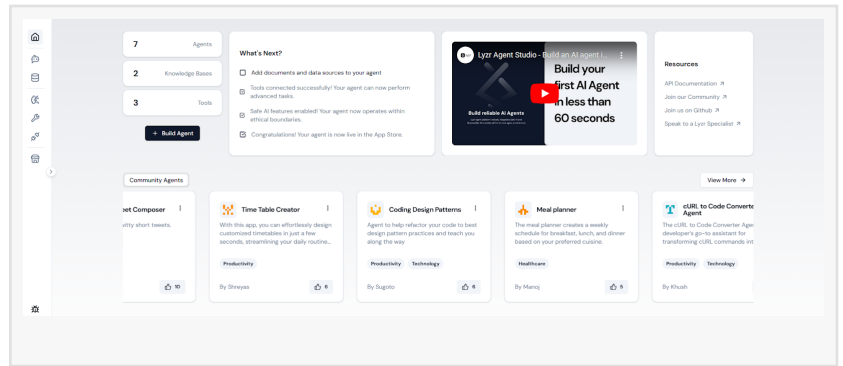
7 Agents

2 Knowledge Bases

3 Tools

+ Build Agent

What's Next?

Add documents and data sources to your agent

Tools connected successfully! Your agent can now perform advanced tasks.

Safe AI features enabled! Your agent now operates within ethical boundaries.

Congratulations! Your agent is now live in the App Store.

Lyzr Agent Studio - Build an AI agent i...

Build reliable AI Agents

Build your first AI Agent in less than 60 seconds

Resources

API Documentation ↗

Join our Community ↗

Join us on Github ↗

Speak to a Lyzr Specialist ↗

Community Agents

View More →

eet Composer

ivity short tweets.

10

Time Table Creator

With this app, you can effortlessly design customized timetables in just a few seconds, streamlining your daily routine...

Productivity

By Shreyas

6

Coding Design Patterns

Agent to help refactor your code to best design pattern practices and teach you along the way

Productivity Technology

By Sugoto

6

Meal planner

The meal planner creates a weekly schedule for breakfast, lunch, and dinner based on your preferred cuisine.

Healthcare

By Manoj

5

cURL to Code Converter Agent

The cURL to Code Converter Agent developer's go-to assistant for transforming cURL commands int

Productivity Technology

By Khush